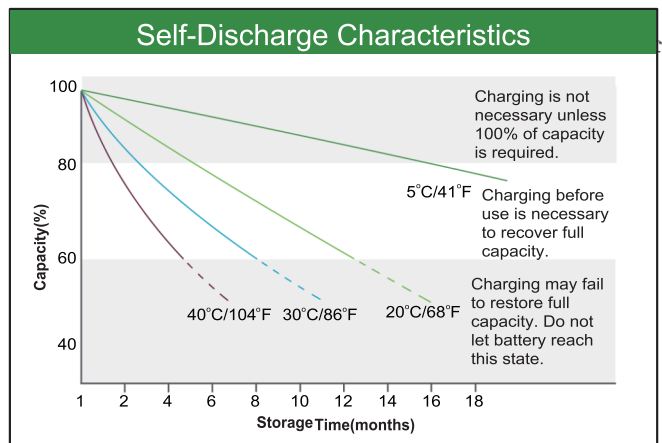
Self-Discharge Characteristics

Capacity(%)

100
80
60
40

Charging is not necessary unless 100% of capacity is required.

5°C/41°F

Charging before use is necessary to recover full capacity.

Charging may fail to restore full capacity. Do not let battery reach this state.

40°C/104°F
30°C/86°F
20°C/68°F

1 2 4 6 8 10 12 14 16 18

Storage Time(months)